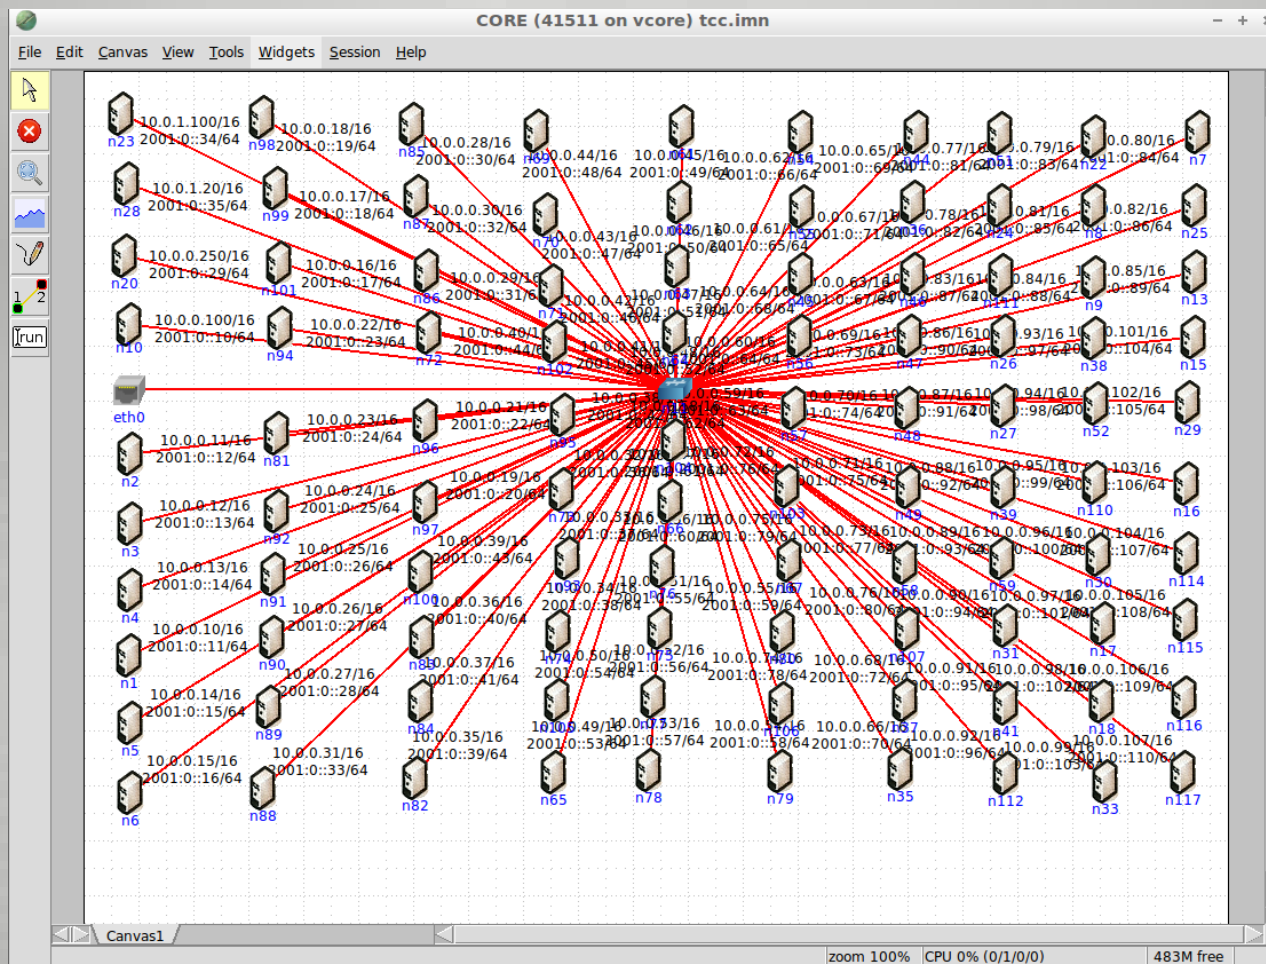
CORE (41511 on vcore) tcc.imn

File Edit Canvas View Tools Widgets Session Help

run

10.0.1.100/16
2001:0::34/64
n23

10.0.0.18/16
2001:0::19/64
n98

10.0.0.28/16
2001:0::30/64
n85

10.0.0.44/16
2001:0::48/64

10.0.0.45/16
2001:0::49/64

10.0.0.62/16
2001:0::66/64

10.0.0.65/16
2001:0::69/64

10.0.0.77/16
2001:0::81/64

10.0.0.79/16
2001:0::83/64

10.0.0.80/16
2001:0::84/64

n7
n22
n44

10.0.1.20/16
2001:0::35/64
n28

10.0.0.17/16
2001:0::18/64
n99

10.0.0.30/16
2001:0::32/64
n87

10.0.0.43/16
2001:0::47/64
n70

10.0.0.46/16
2001:0::50/64

10.0.0.61/16
2001:0::65/64

10.0.0.67/16
2001:0::71/64

10.0.0.78/16
2001:0::82/64

10.0.0.81/16
2001:0::85/64

10.0.0.82/16
2001:0::86/64
n8
n25

10.0.0.250/16
2001:0::29/64
n20

10.0.0.16/16
2001:0::17/64
n101

10.0.0.29/16
2001:0::31/64
n86

10.0.0.42/16
2001:0::46/64
n71

10.0.0.47/16
2001:0::51/64

10.0.0.64/16
2001:0::68/64

10.0.0.63/16
2001:0::67/64

10.0.0.83/16
2001:0::87/64

10.0.0.84/16
2001:0::88/64

10.0.0.85/16
2001:0::89/64
n9
n13

10.0.0.100/16
2001:0::10/64
n10

10.0.0.22/16
2001:0::23/64
n94

10.0.0.40/16
2001:0::44/64
n72

n102

10.0.0.60/16
2001:0::64/64

10.0.0.69/16
2001:0::73/64

10.0.0.86/16
2001:0::90/64

10.0.0.93/16
2001:0::97/64

10.0.0.101/16
2001:0::104/64
n47
n26
n38
n15

eth0

10.0.0.59/16
2001:0::63/64

10.0.0.70/16
2001:0::74/64

10.0.0.87/16
2001:0::91/64

10.0.0.94/16
2001:0::98/64

10.0.0.102/16
2001:0::105/64
n48
n27
n52
n29

10.0.0.11/16
2001:0::12/64
n2

10.0.0.23/16
2001:0::24/64
n81

10.0.0.21/16
2001:0::22/64
n96
n95

10.0.0.71/16
2001:0::75/64

10.0.0.88/16
2001:0::92/64

10.0.0.95/16
2001:0::99/64

10.0.0.103/16
2001:0::106/64
n49
n39
n110
n16

10.0.0.12/16
2001:0::13/64
n3

10.0.0.24/16
2001:0::25/64
n92

10.0.0.19/16
2001:0::20/64
n97
n75

10.0.0.75/16
2001:0::79/64
n103
n66

10.0.0.73/16
2001:0::77/64

10.0.0.89/16
2001:0::93/64

10.0.0.96/16
2001:0::100/64

10.0.0.104/16
2001:0::107/64
n114

10.0.0.13/16
2001:0::14/64
n4

10.0.0.25/16
2001:0::26/64
n91

10.0.0.39/16
2001:0::43/64
n100

10.0.0.34/16
2001:0::38/64
n98

10.0.0.51/16
2001:0::55/64
n76

10.0.0.55/16
2001:0::59/64
n67

10.0.0.76/16
2001:0::80/64

10.0.0.90/16
2001:0::94/64

10.0.0.97/16
2001:0::101/64

10.0.0.105/16
2001:0::108/64
n59
n30
n115

10.0.0.10/16
2001:0::11/64
n1

10.0.0.26/16
2001:0::27/64
n90

10.0.0.36/16
2001:0::40/64
n83

10.0.0.50/16
2001:0::54/64
n74

10.0.0.52/16
2001:0::56/64
n73

10.0.0.74/16
2001:0::78/64

10.0.0.68/16
2001:0::72/64
n107

10.0.0.91/16
2001:0::95/64

10.0.0.98/16
2001:0::102/64

10.0.0.106/16
2001:0::109/64
n31
n17
n18
n116

10.0.0.14/16
2001:0::15/64
n5

10.0.0.27/16
2001:0::28/64
n89

10.0.0.37/16
2001:0::41/64
n84

10.0.0.49/16
2001:0::53/64

10.0.0.53/16
2001:0::57/64

10.0.0.54/16
2001:0::58/64
n106

10.0.0.66/16
2001:0::70/64
n37

10.0.0.92/16
2001:0::96/64
n41

10.0.0.99/16
2001:0::103/64

10.0.0.107/16
2001:0::110/64

10.0.0.15/16
2001:0::16/64
n6

10.0.0.31/16
2001:0::33/64
n88

10.0.0.35/16
2001:0::39/64
n82

n65
n78
n79
n35
n112
n33
n117

Canvas1

zoom 100%
CPU 0% (0/1/0/0)
483M free